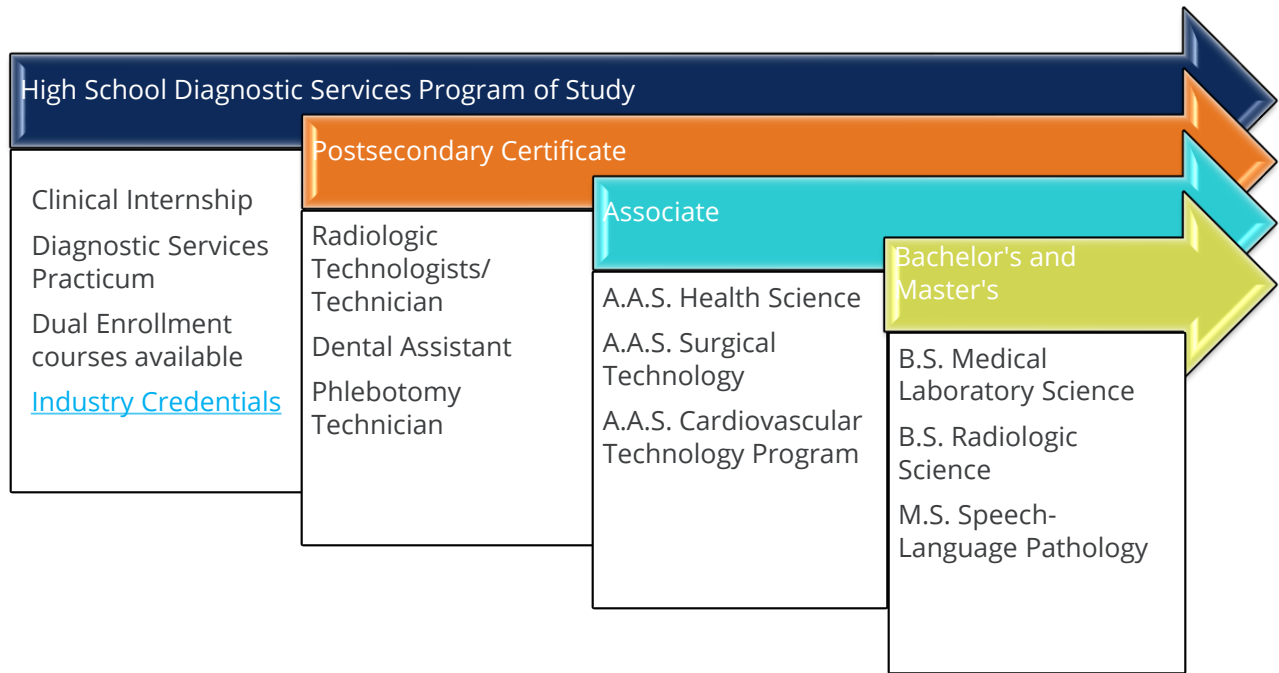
High School Diagnostic Services Program of Study

Clinical Internship

Diagnostic Services Practicum

Dual Enrollment courses available

Industry Credentials

Postsecondary Certificate

Radiologic Technologists/ Technician

Dental Assistant

Phlebotomy Technician

Associate

A.A.S. Health Science

A.A.S. Surgical Technology

A.A.S. Cardiovascular Technology Program

Bachelor's and Master's

B.S. Medical Laboratory Science

B.S. Radiologic Science

M.S. Speech-Language Pathology